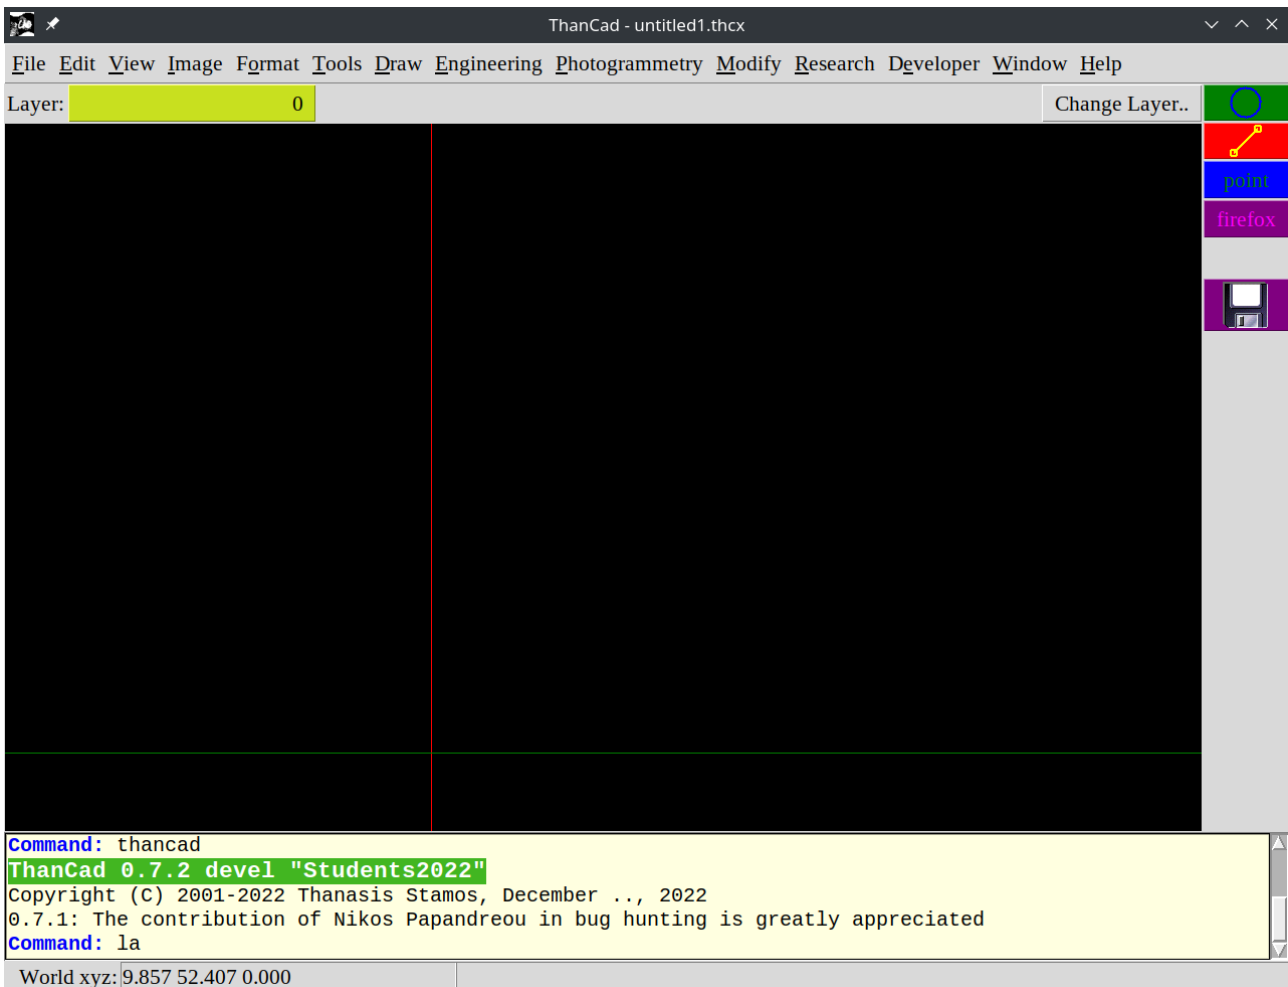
ThanCad - untitled1.thcx

File Edit View Image Format Tools Draw Engineering Photogrammetry Modify Research Developer Window Help

Layer: 0

Change Layer..

point

firefox

Command: thancad
ThanCad 0.7.2 devel "Students2022"
Copyright (C) 2001-2022 Thanasis Stamos, December .., 2022
0.7.1: The contribution of Nikos Papandreou in bug hunting is greatly appreciated
Command: la

World xyz: 9.857 52.407 0.000